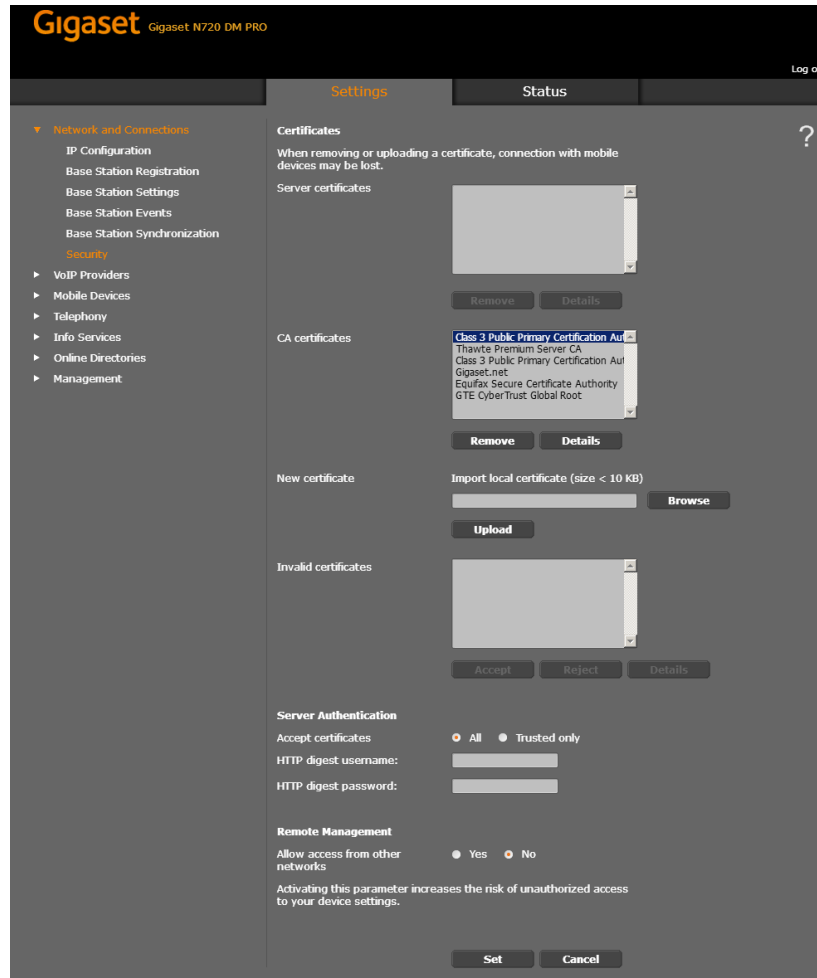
Gigaset Gigaset N720 DM PRO

Log o

Settings Status

▼ Network and Connections
IP Configuration
Base Station Registration
Base Station Settings
Base Station Events
Base Station Synchronization
Security
► VoIP Providers
► Mobile Devices
► Telephony
► Info Services
► Online Directories
► Management

Certificates

?

When removing or uploading a certificate, connection with mobile devices may be lost.

Server certificates

Remove Details

CA certificates

Class 3 Public Primary Certification Aut
Thawte Premium Server CA
Class 3 Public Primary Certification Aut
Gigaset.net
Equifax Secure Certificate Authority
GTE CyberTrust Global Root

Remove Details

New certificate

Import local certificate (size < 10 KB)

Browse

Upload

Invalid certificates

Accept Reject Details

Server Authentication

Accept certificates All Trusted only

HTTP digest username:

HTTP digest password:

Remote Management

Allow access from other networks Yes No

Activating this parameter increases the risk of unauthorized access to your device settings.

Set Cancel